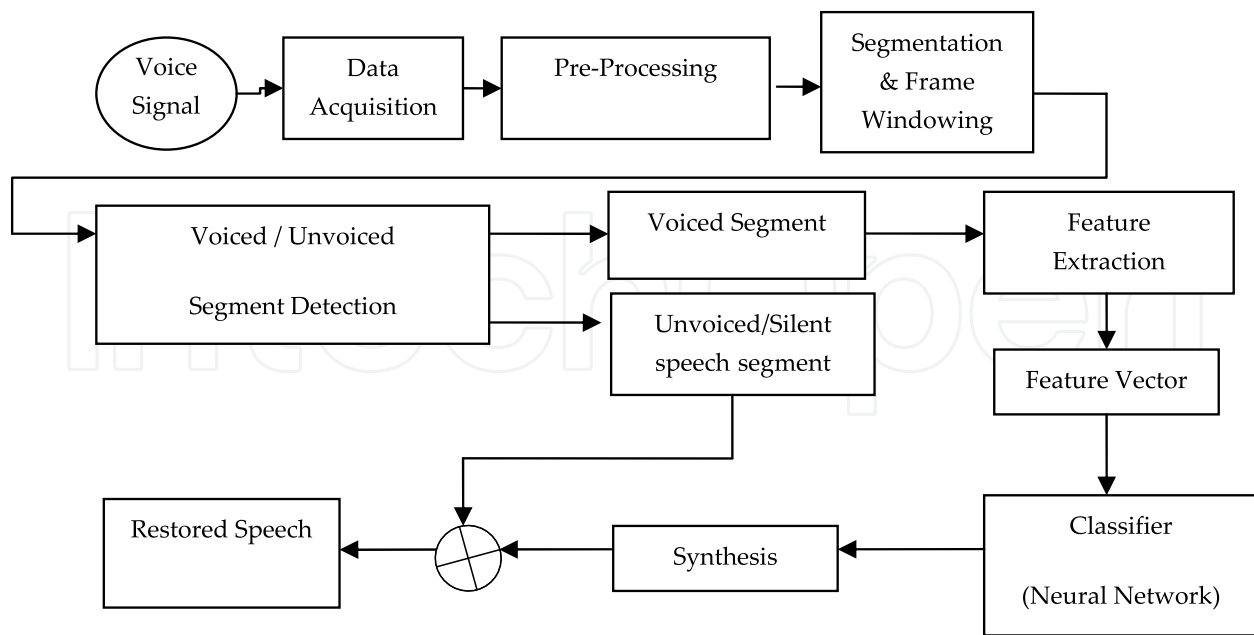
Voice Signal

Data Acquisition

Pre-Processing

Segmentation & Frame Windowing

Voiced / Unvoiced Segment Detection

Voiced Segment

Feature Extraction

Unvoiced/Silent speech segment

Feature Vector

Restored Speech

Synthesis

Classifier (Neural Network)